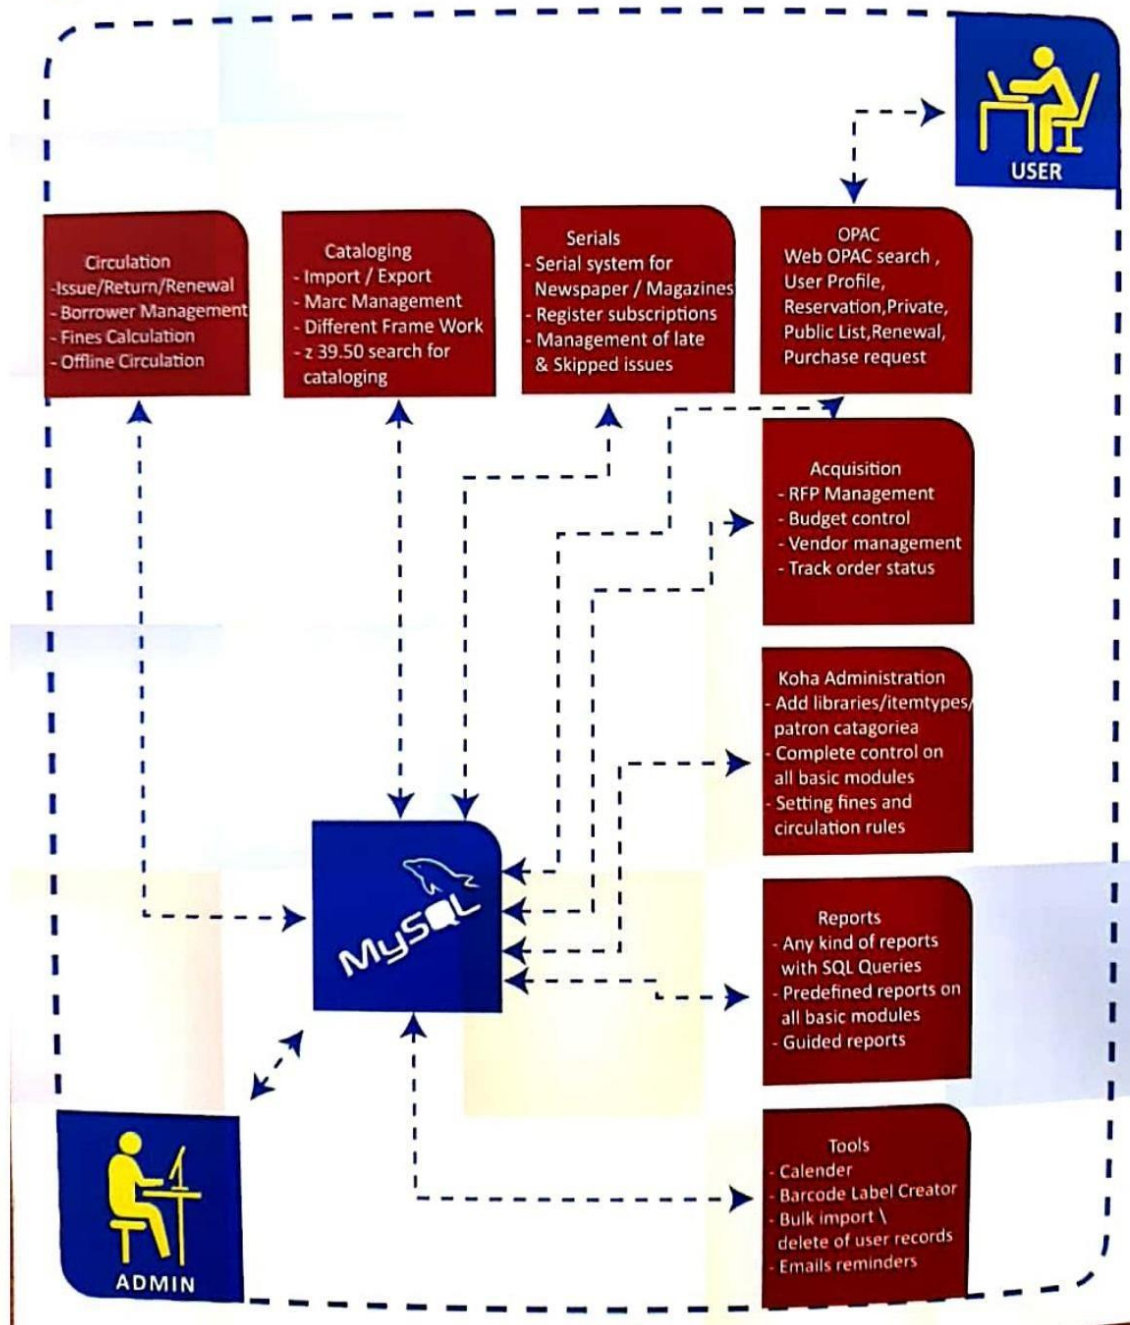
USER

Circulation
-Issue/Return/Renewal
- Borrower Management
- Fines Calculation
- Offline Circulation

Cataloging
- Import / Export
- Marc Management
- Different Frame Work
- z 39.50 search for cataloging

Serials
- Serial system for Newspaper / Magazines
- Register subscriptions
- Management of late & Skipped issues

OPAC
Web OPAC search , User Profile, Reservation,Private, Public List,Renewal, Purchase request

Acquisition
- RFP Management
- Budget control
- Vendor management
- Track order status

Koha Administration
- Add libraries/itemtypes/ patron catagoriea
- Complete control on all basic modules
- Setting fines and circulation rules

MySQL

Reports
- Any kind of reports with SQL Queries
- Predefined reports on all basic modules
- Guided reports

Tools
- Calender
- Barcode Label Creator
- Bulk import \ delete of user records
- Emails reminders

ADMIN